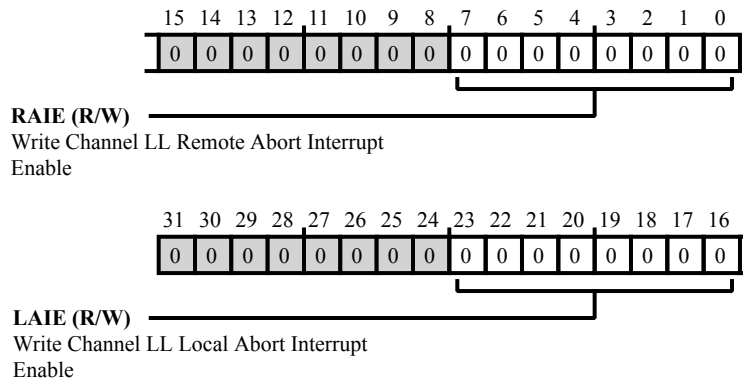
| 15 | 14 | 13 | 12 | 11 | 10 | 9 | 8 | 7 | 6 | 5 | 4 | 3 | 2 | 1 | 0 |
|---|---|---|---|---|---|---|---|---|---|---|---|---|---|---|---|
| 0 | 0 | 0 | 0 | 0 | 0 | 0 | 0 | 0 | 0 | 0 | 0 | 0 | 0 | 0 | 0 |

**RAIE (R/W)**
Write Channel LL Remote Abort Interrupt Enable

| 31 | 30 | 29 | 28 | 27 | 26 | 25 | 24 | 23 | 22 | 21 | 20 | 19 | 18 | 17 | 16 |
|---|---|---|---|---|---|---|---|---|---|---|---|---|---|---|---|
| 0 | 0 | 0 | 0 | 0 | 0 | 0 | 0 | 0 | 0 | 0 | 0 | 0 | 0 | 0 | 0 |

**LAIE (R/W)**
Write Channel LL Local Abort Interrupt Enable